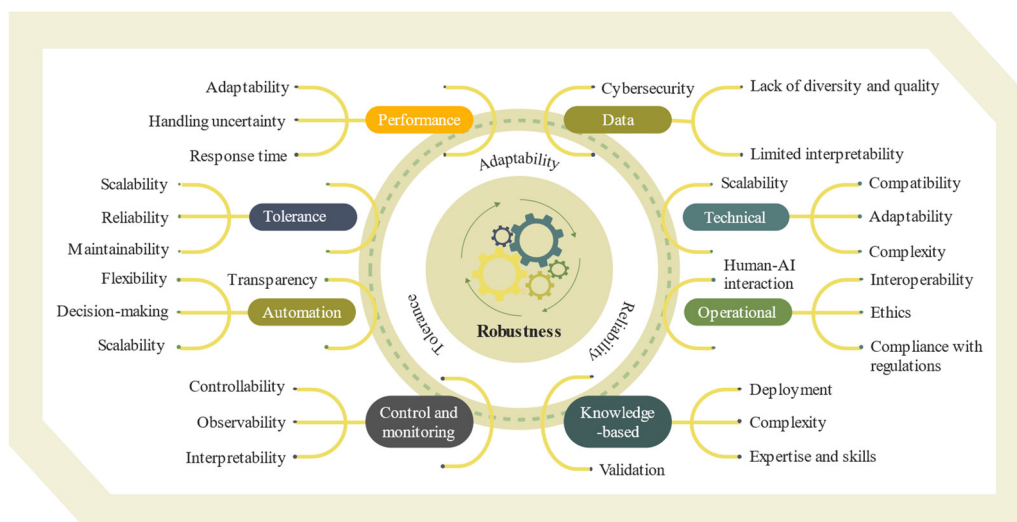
Adaptability
Handling uncertainty
Response time
Performance

Cybersecurity
Data
Lack of diversity and quality
Limited interpretability

Adaptability

Scalability
Reliability
Maintainability
Tolerance

Scalability
Technical
Compatibility
Adaptability
Complexity

Flexibility
Decision-making
Scalability
Transparency
Automation

Human-AI interaction
Operational
Interoperability
Ethics
Compliance with regulations

Robustness

Tolerance

Reliability

Controllability
Observability
Interpretability
Control and monitoring

Knowledge -based
Validation
Deployment
Complexity
Expertise and skills